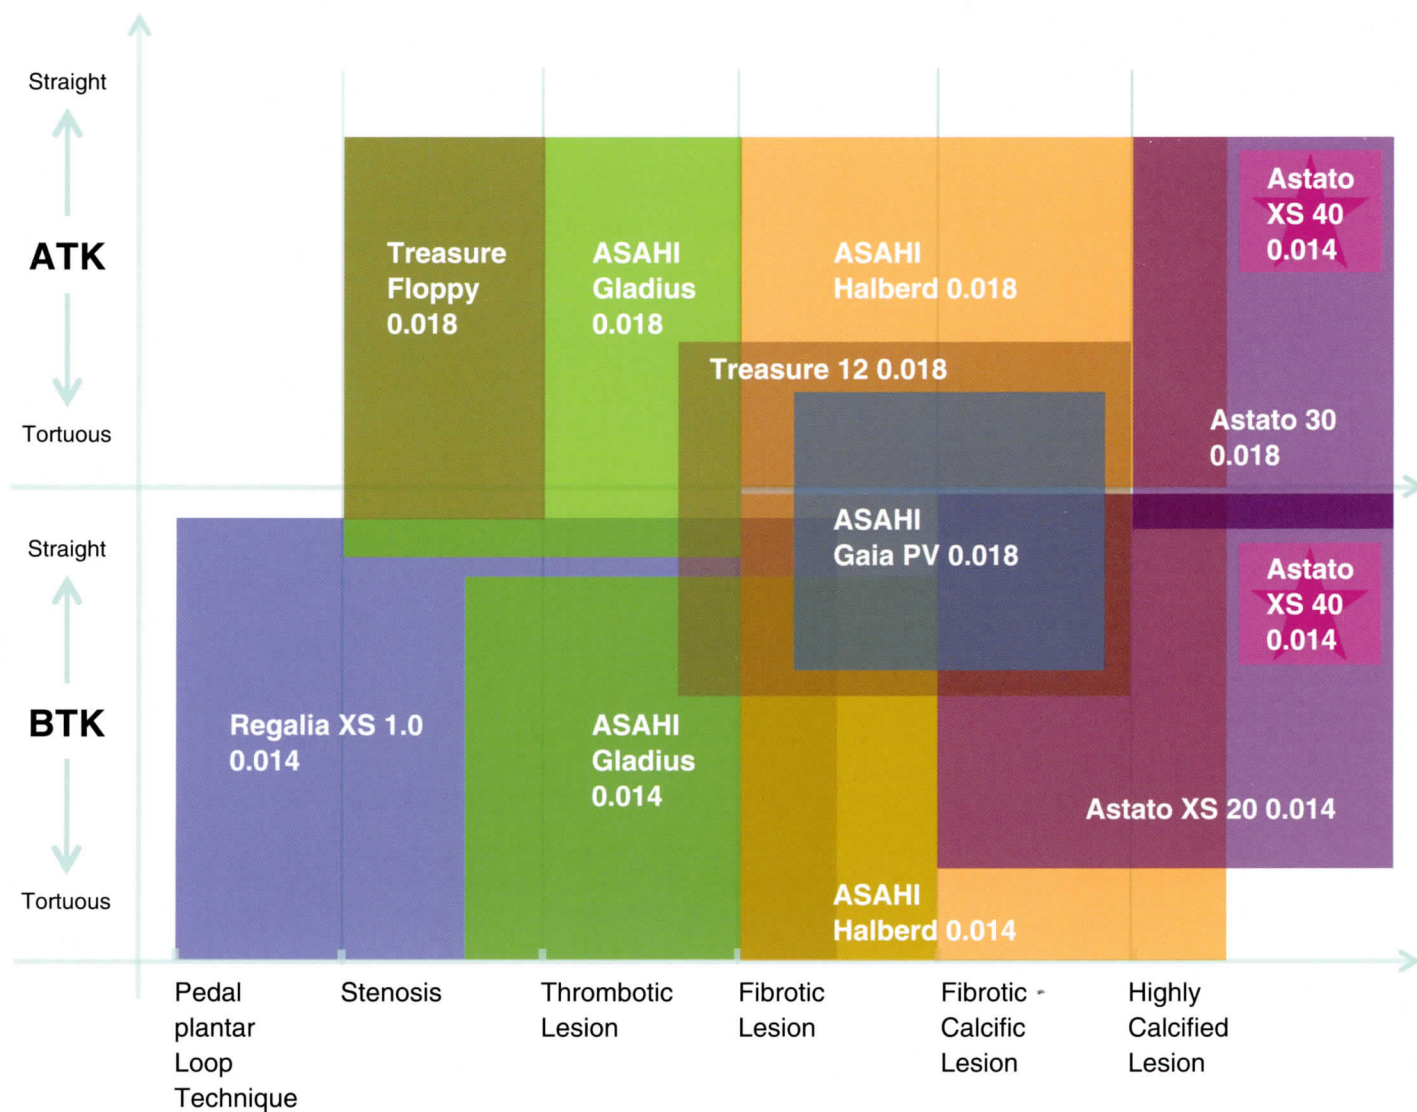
Straight

ATK

Tortuous

Straight

BTK

Tortuous

Treasure Floppy 0.018

ASAHI Gladius 0.018

ASAHI Halberd 0.018

Astato XS 40 0.014

Treasure 12 0.018

Astato 30 0.018

ASAHI Gaia PV 0.018

Astato XS 40 0.014

Regalia XS 1.0 0.014

ASAHI Gladius 0.014

Astato XS 20 0.014

ASAHI Halberd 0.014

Pedal plantar Loop Technique

Stenosis

Thrombotic Lesion

Fibrotic Lesion

Fibrotic Calcific Lesion

Highly Calcified Lesion